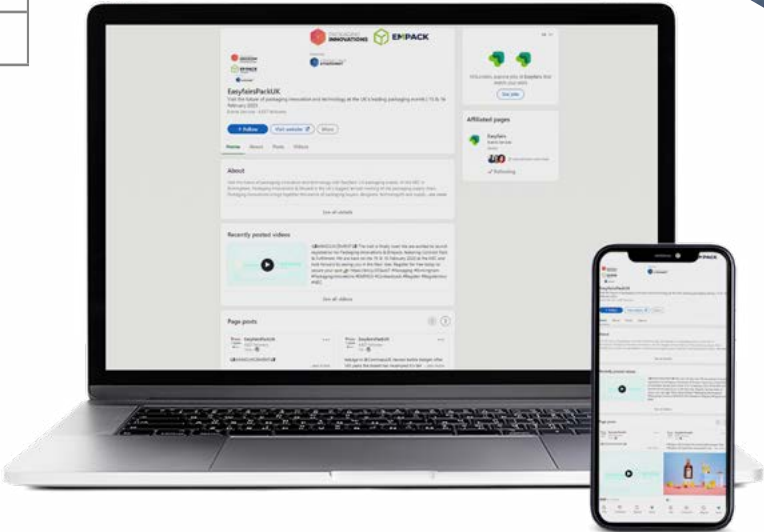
PACKAGING INNOVATIONS EMPACK

EasyfairsPackUK

+ Follow

Visit website

More

Home

About

Posts

Videos

About

See all details

Recently posted videos

See all videos

Page posts

Affiliated pages

Easyfairs

See jobs

EMPACK